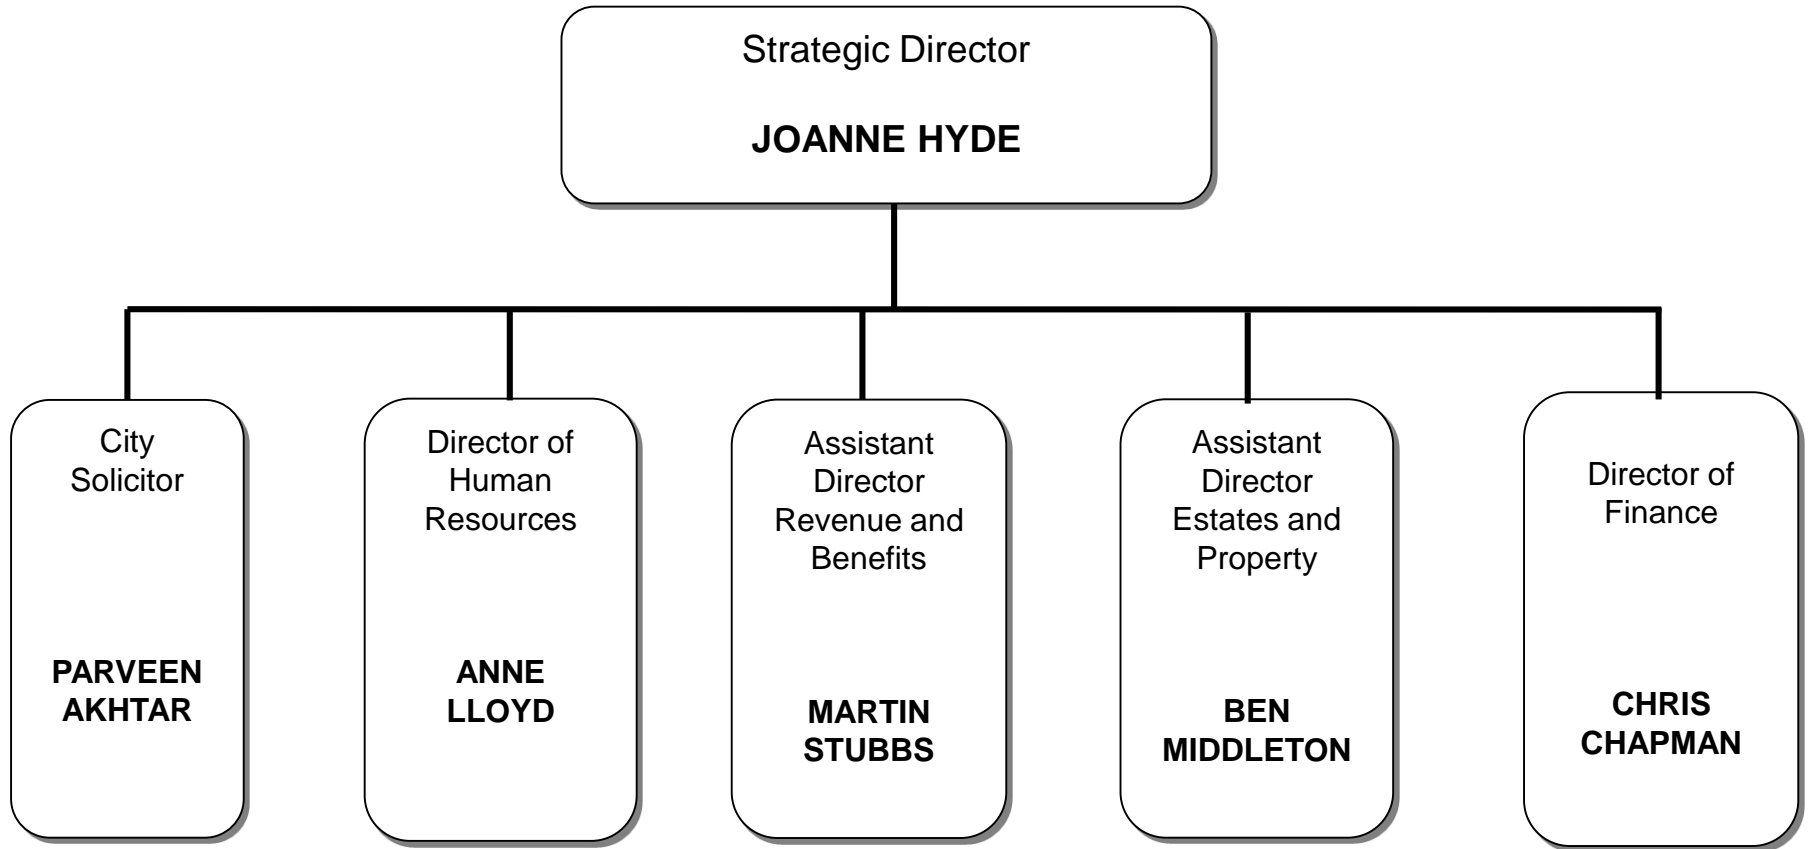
Strategic Director

JOANNE HYDE

City Solicitor

PARVEEN AKHTAR

Director of Human Resources

ANNE LLOYD

Assistant Director Revenue and Benefits

MARTIN STUBBS

Assistant Director Estates and Property

BEN MIDDLETON

Director of Finance

CHRIS CHAPMAN